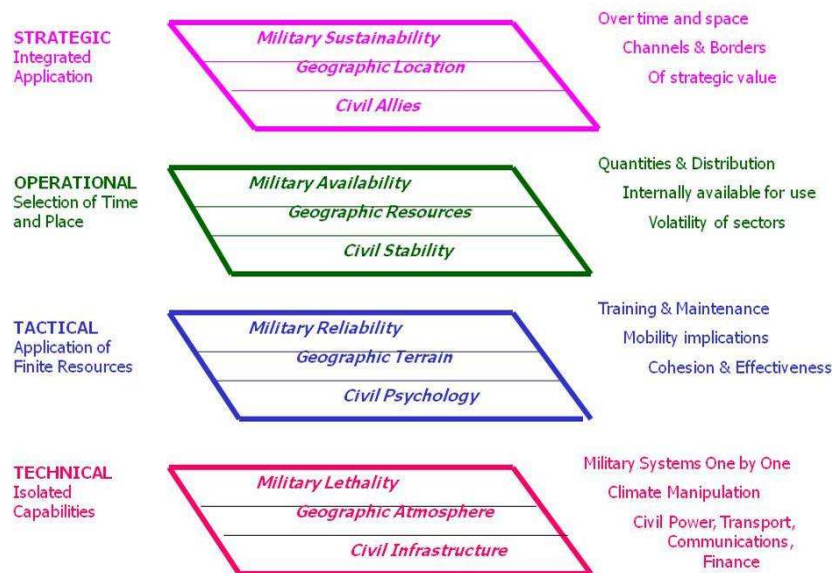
STRATEGIC
Integrated Application

Military Sustainability
Geographic Location
Civil Allies

Over time and space
Channels & Borders
Of strategic value

OPERATIONAL
Selection of Time and Place

Military Availability
Geographic Resources
Civil Stability

Quantities & Distribution
Internally available for use
Volatility of sectors

TACTICAL
Application of Finite Resources

Military Reliability
Geographic Terrain
Civil Psychology

Training & Maintenance
Mobility implications
Cohesion & Effectiveness

TECHNICAL
Isolated Capabilities

Military Lethality
Geographic Atmosphere
Civil Infrastructure

Military Systems One by One
Climate Manipulation
Civil Power, Transport, Communications, Finance